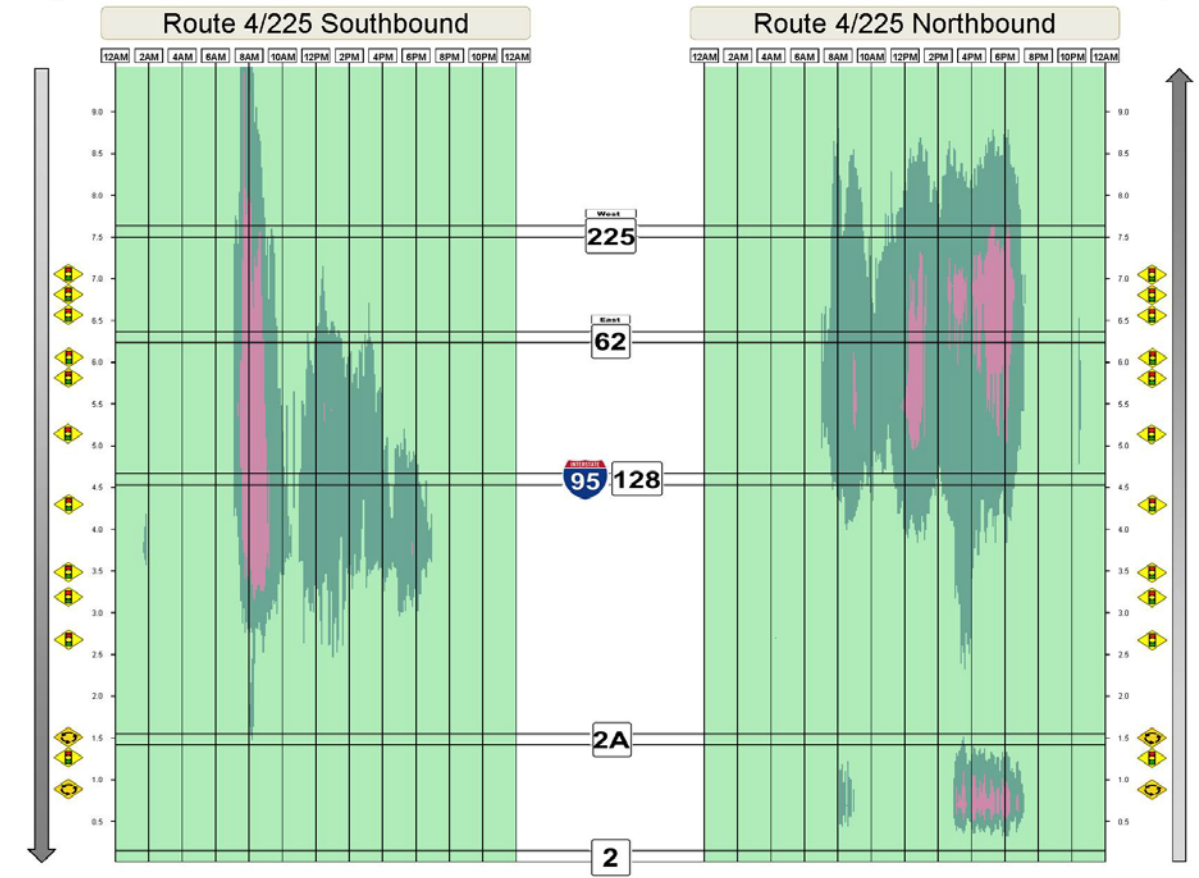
Route 4/225 Southbound

Route 4/225 Northbound

12AM 2AM 4AM 6AM 8AM 10AM 12PM 2PM 4PM 6PM 8PM 10PM 12AM

12AM 2AM 4AM 6AM 8AM 10AM 12PM 2PM 4PM 6PM 8PM 10PM 12AM

9.0
8.5
8.0
7.5
7.0
6.5
6.0
5.5
5.0
4.5
4.0
3.5
3.0
2.5
2.0
1.5
1.0
0.5

West
225

East
62

INTERSTATE
95
128

2A

2

9.0
8.5
8.0
7.5
7.0
6.5
6.0
5.5
5.0
4.5
4.0
3.5
3.0
2.5
2.0
1.5
1.0
0.5